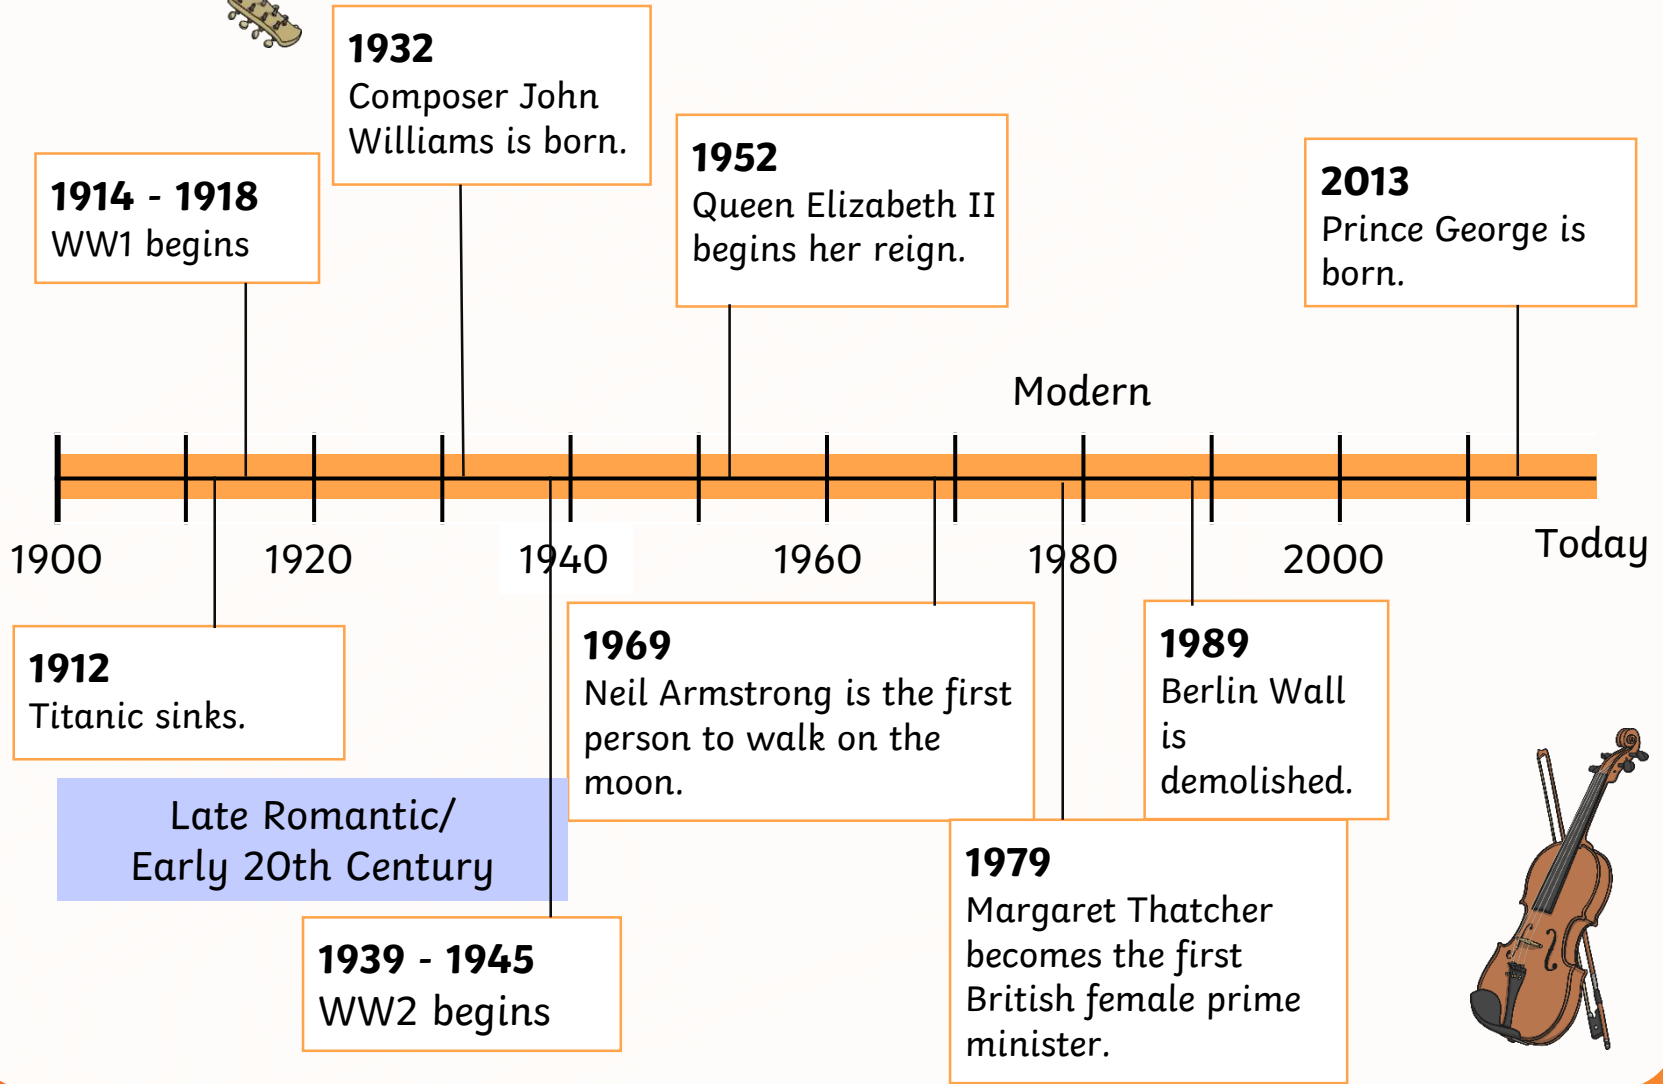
1932
Composer John Williams is born.

1914 - 1918
WW1 begins

1952
Queen Elizabeth II begins her reign.

2013
Prince George is born.

Modern

1900 1920 1940 1960 1980 2000 Today

1912
Titanic sinks.

1969
Neil Armstrong is the first person to walk on the moon.

1989
Berlin Wall is demolished.

Late Romantic/
Early 20th Century

1979
Margaret Thatcher becomes the first British female prime minister.

1939 - 1945
WW2 begins